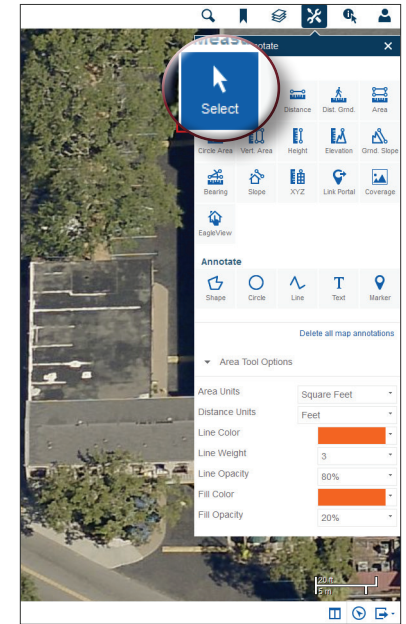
Meas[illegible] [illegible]otate ×

Select

Distance Dist. Grnd. Area

Circle Area Vert. Area Height Elevation Grnd. Slope

Bearing Slope XYZ Link Portal Coverage

EagleView

Annotate

Shape Circle Line Text Marker

Delete all map annotations

Area Tool Options

| Area Units | Square Feet |
|---|---|
| Distance Units | Feet |
| Line Color | |
| Line Weight | 3 |
| Line Opacity | 80% |
| Fill Color | |
| Fill Opacity | 20% |

20 ft
5 m